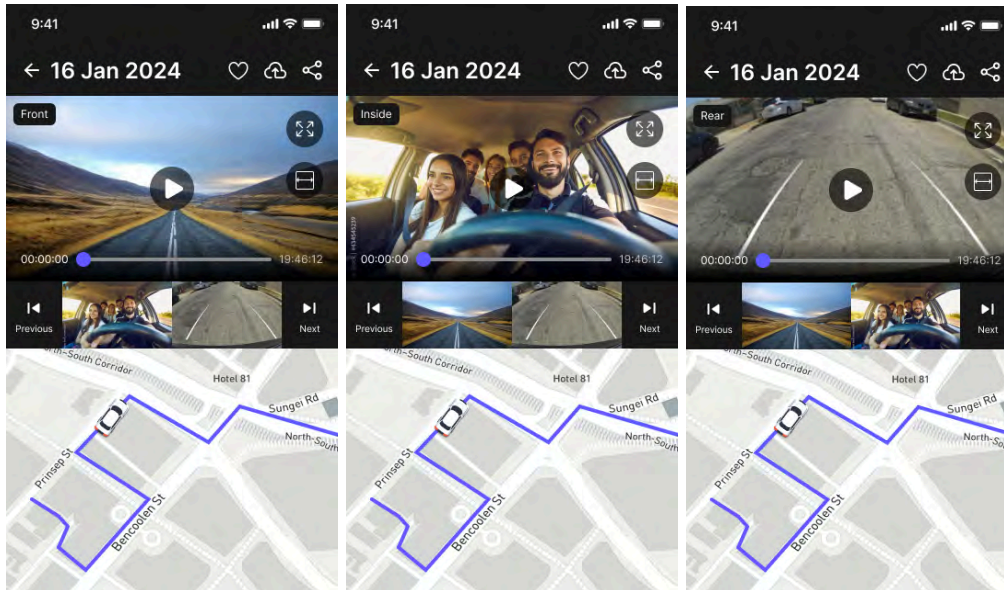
9:41

← 16 Jan 2024

Front

00:00:00

19:46:12

Previous

Next

North-South Corridor

Hotel 81

Sungei Rd

North-South

Prinsep St

Bencoolen St

9:41

← 16 Jan 2024

Inside

00:00:00

19:46:12

Previous

Next

North-South Corridor

Hotel 81

Sungei Rd

North-South

Prinsep St

Bencoolen St

9:41

← 16 Jan 2024

Rear

00:00:00

19:46:12

Previous

Next

North-South Corridor

Hotel 81

Sungei Rd

North-South

Prinsep St

Bencoolen St